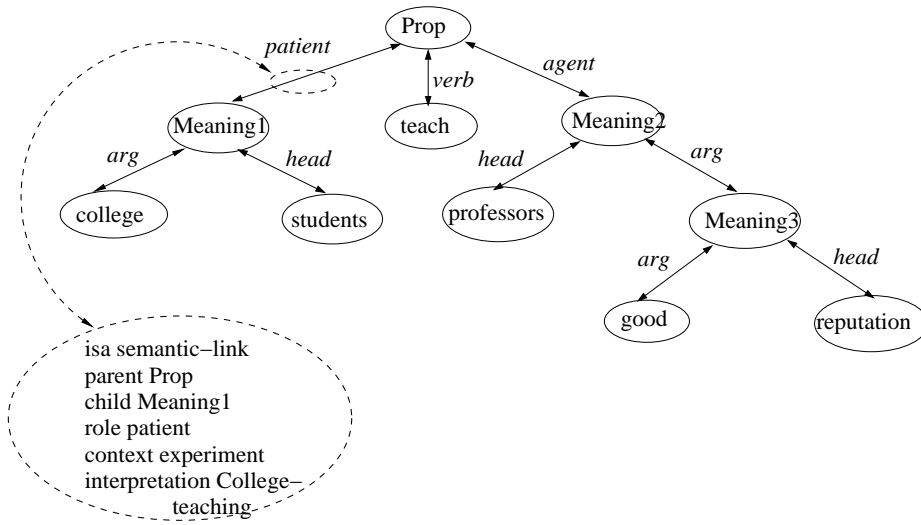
Prop

patient

verb

agent

Meaning1

teach

Meaning2

arg

head

head

arg

college

students

professors

Meaning3

arg

head

good

reputation

isa semantic–link
parent Prop
child Meaning1
role patient
context experiment
interpretation College–teaching